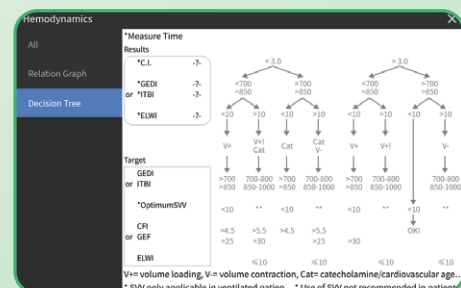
Hemodynamics

All

Relation Graph

Decision Tree

*Measure Time

Results

*C.I. -?-

*GEDI -?-
or *ITBI -?-

*ELWI -?-

< 3.0

> 3.0

<700
<850

>700
>850

<700
<850

>700
>850

<10 >10 <10 >10 <10 >10 <10 >10

V+ V+/
Cat Cat Cat
V- V+ V+/ V-

Target

GEDI
or ITBI

>700
>850

700-800
850-1000

>700
>850

700-800
850-1000

>700
>850

700-800
850-1000

700-800
850-1000

*OptimumSVV

<10 ** ** <10 <10 **

OK!

CFI
or GEF

>4.5
>25

>5.5
>30

>4.5

>5.5
>25

>30

ELWI

≤10 ≤10 ≤10

V+= volume loading, V-= volume contraction, Cat= catecholamine/cardiovascular age...

* SVV only applicable in ventilated patien... * Use of SVV not recommended in patient...